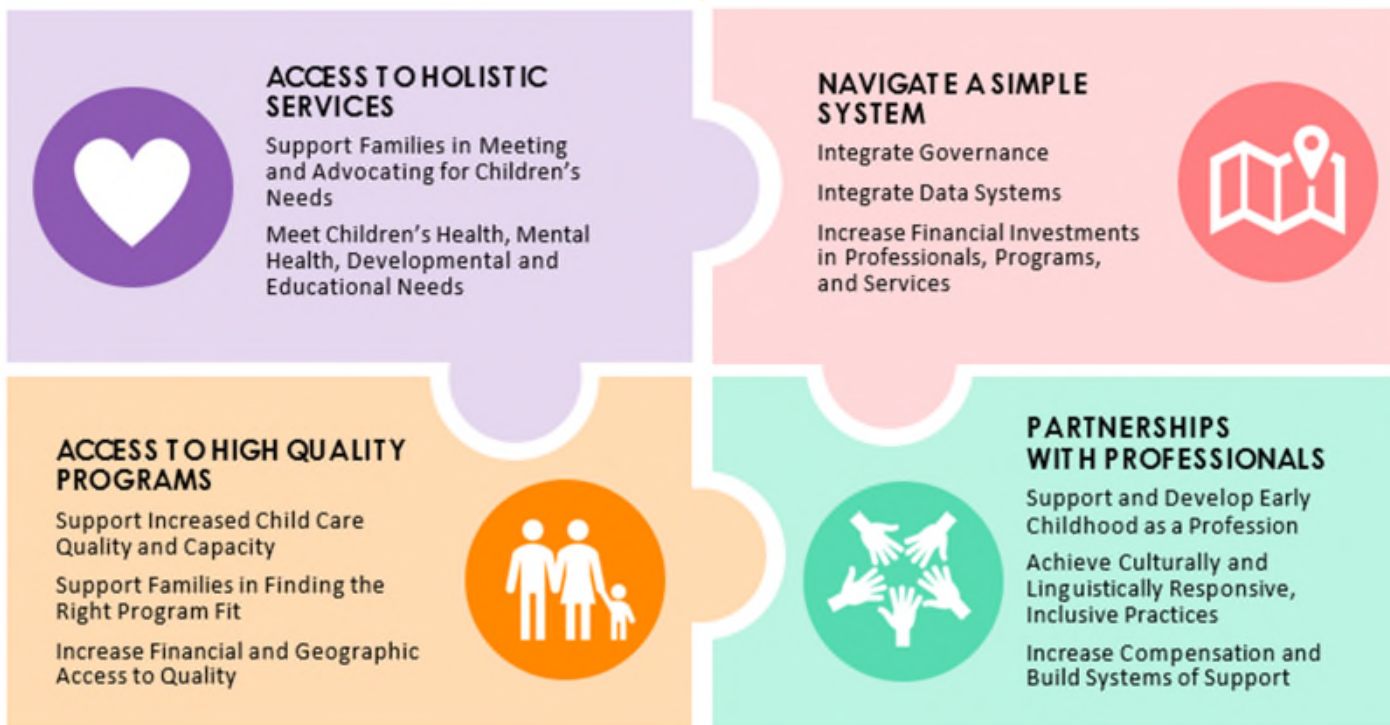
ACCESS TO HOLISTIC SERVICES

Support Families in Meeting and Advocating for Children's Needs

Meet Children's Health, Mental Health, Developmental and Educational Needs

NAVIGATE A SIMPLE SYSTEM

Integrate Governance

Integrate Data Systems

Increase Financial Investments in Professionals, Programs, and Services

ACCESS TO HIGH QUALITY PROGRAMS

Support Increased Child Care Quality and Capacity

Support Families in Finding the Right Program Fit

Increase Financial and Geographic Access to Quality

PARTNERSHIPS WITH PROFESSIONALS

Support and Develop Early Childhood as a Profession

Achieve Culturally and Linguistically Responsive, Inclusive Practices

Increase Compensation and Build Systems of Support